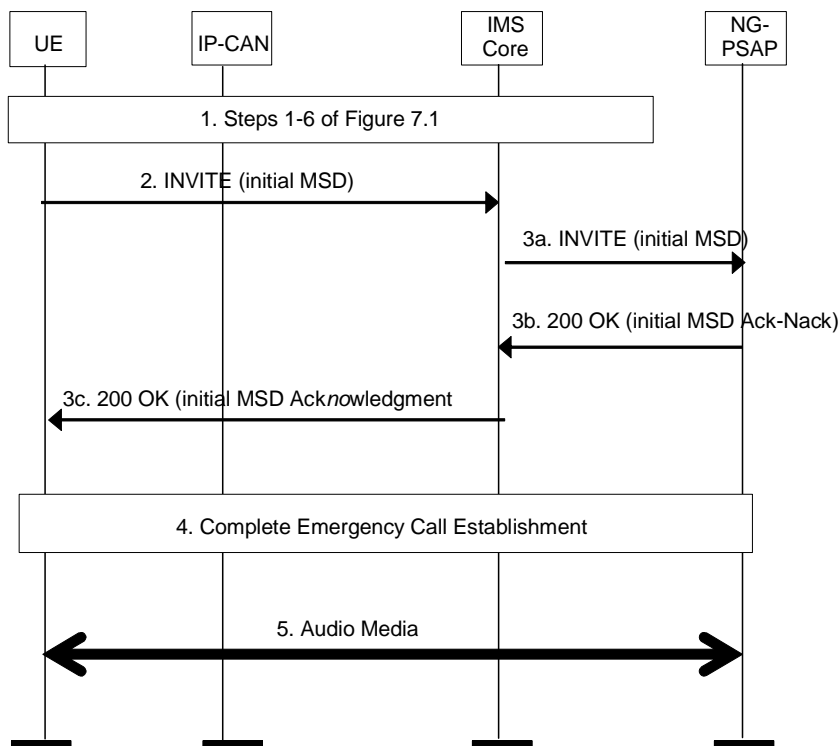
UE

IP-CAN

IMS Core

NG-PSAP

1. Steps 1-6 of Figure 7.1

2. INVITE (initial MSD)

3a. INVITE (initial MSD)

3b. 200 OK (initial MSD Ack-Nack)

3c. 200 OK (initial MSD Acknowledgment

4. Complete Emergency Call Establishment

5. Audio Media